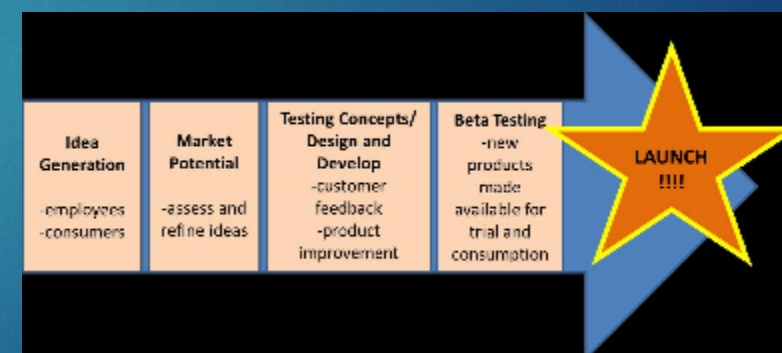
Idea Generation

-employees
-consumers

Market Potential

-assess and refine ideas

Testing Concepts/ Design and Develop
-customer feedback
-product improvement

Beta Testing
-new products made available for trial and consumption

LAUNCH !!!!